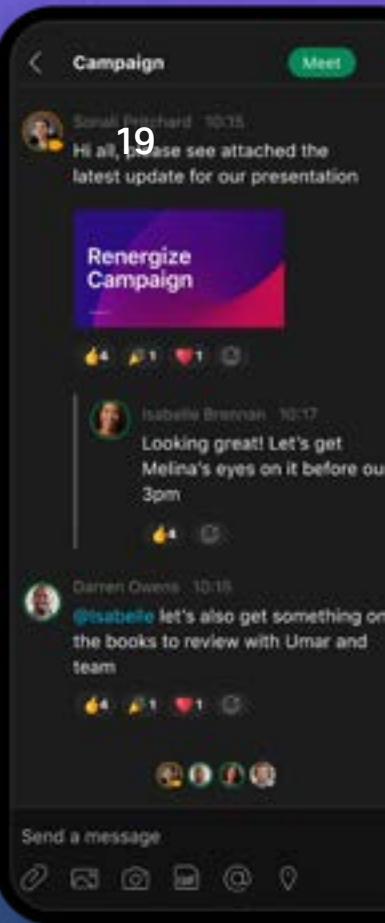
Campaign

Meet

Sonali Pritchard 10:15

19

Hi all, please see attached the latest update for our presentation

Renergize Campaign

4 1 1

Isabelle Brennan 10:17

Looking great! Let's get Melina's eyes on it before ou 3pm

4

Darren Owens 10:18

@Isabelle let's also get something on the books to review with Umar and team

4 1 1

Send a message